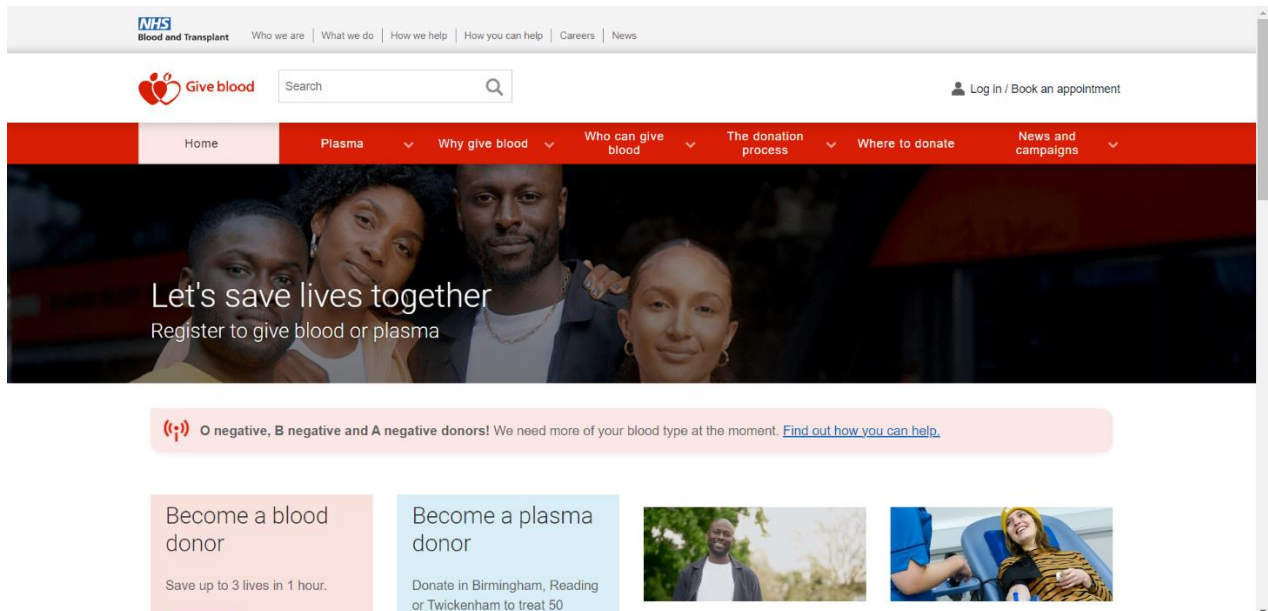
NHS
Blood and Transplant

Who we are | What we do | How we help | How you can help | Careers | News

Give blood

Search

Log in / Book an appointment

Home
Plasma
Why give blood
Who can give blood
The donation process
Where to donate
News and campaigns

Let's save lives together
Register to give blood or plasma

O negative, B negative and A negative donors! We need more of your blood type at the moment. Find out how you can help.

Become a blood donor
Save up to 3 lives in 1 hour.

Become a plasma donor
Donate in Birmingham, Reading or Twickenham to treat 50